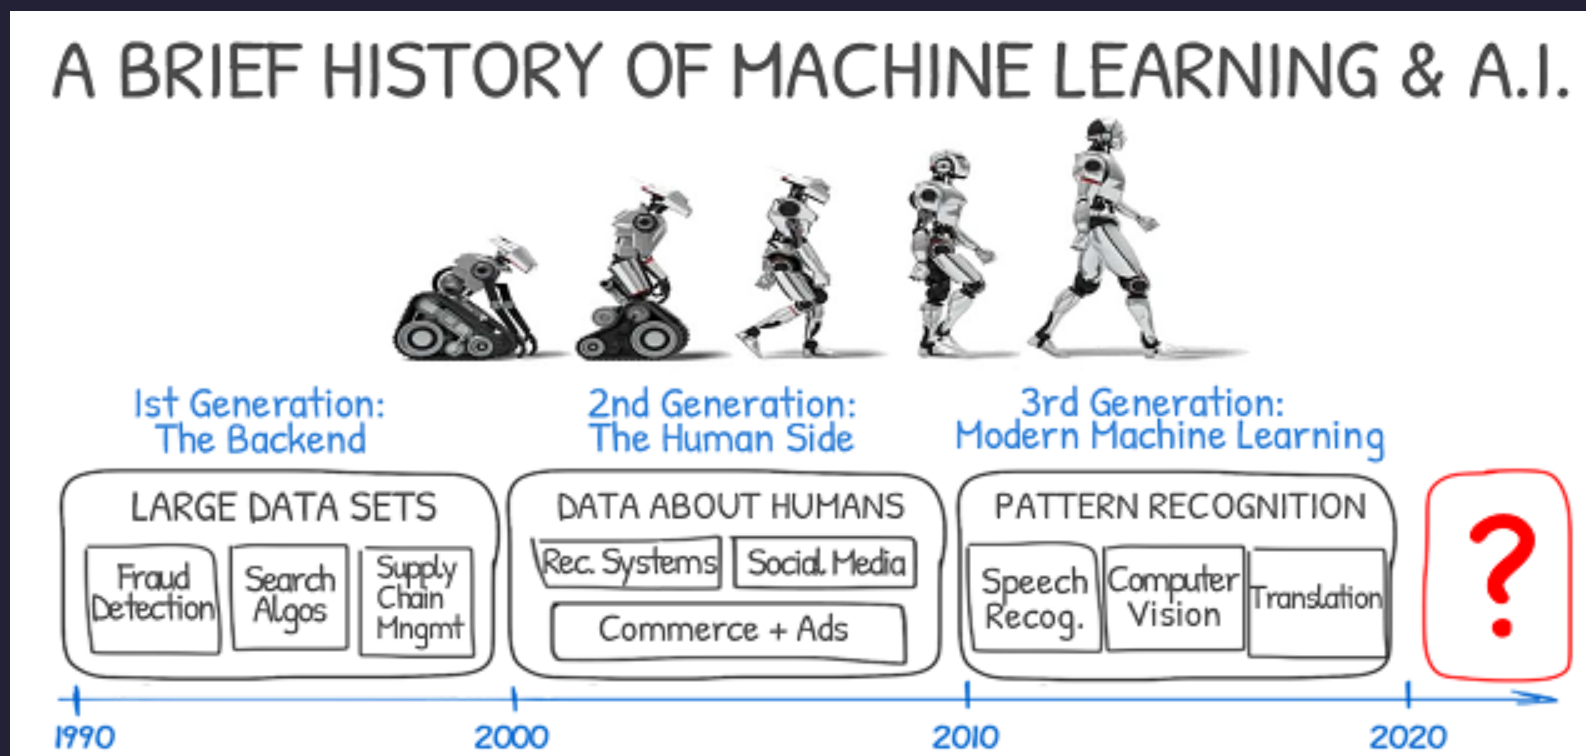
A BRIEF HISTORY OF MACHINE LEARNING & A.I.

1st Generation: The Backend

2nd Generation: The Human Side

3rd Generation: Modern Machine Learning

LARGE DATA SETS

Fraud Detection

Search Algos

Supply Chain Mngmt

DATA ABOUT HUMANS

Rec. Systems

Social Media

Commerce + Ads

PATTERN RECOGNITION

Speech Recog.

Computer Vision

Translation

?

1990

2000

2010

2020